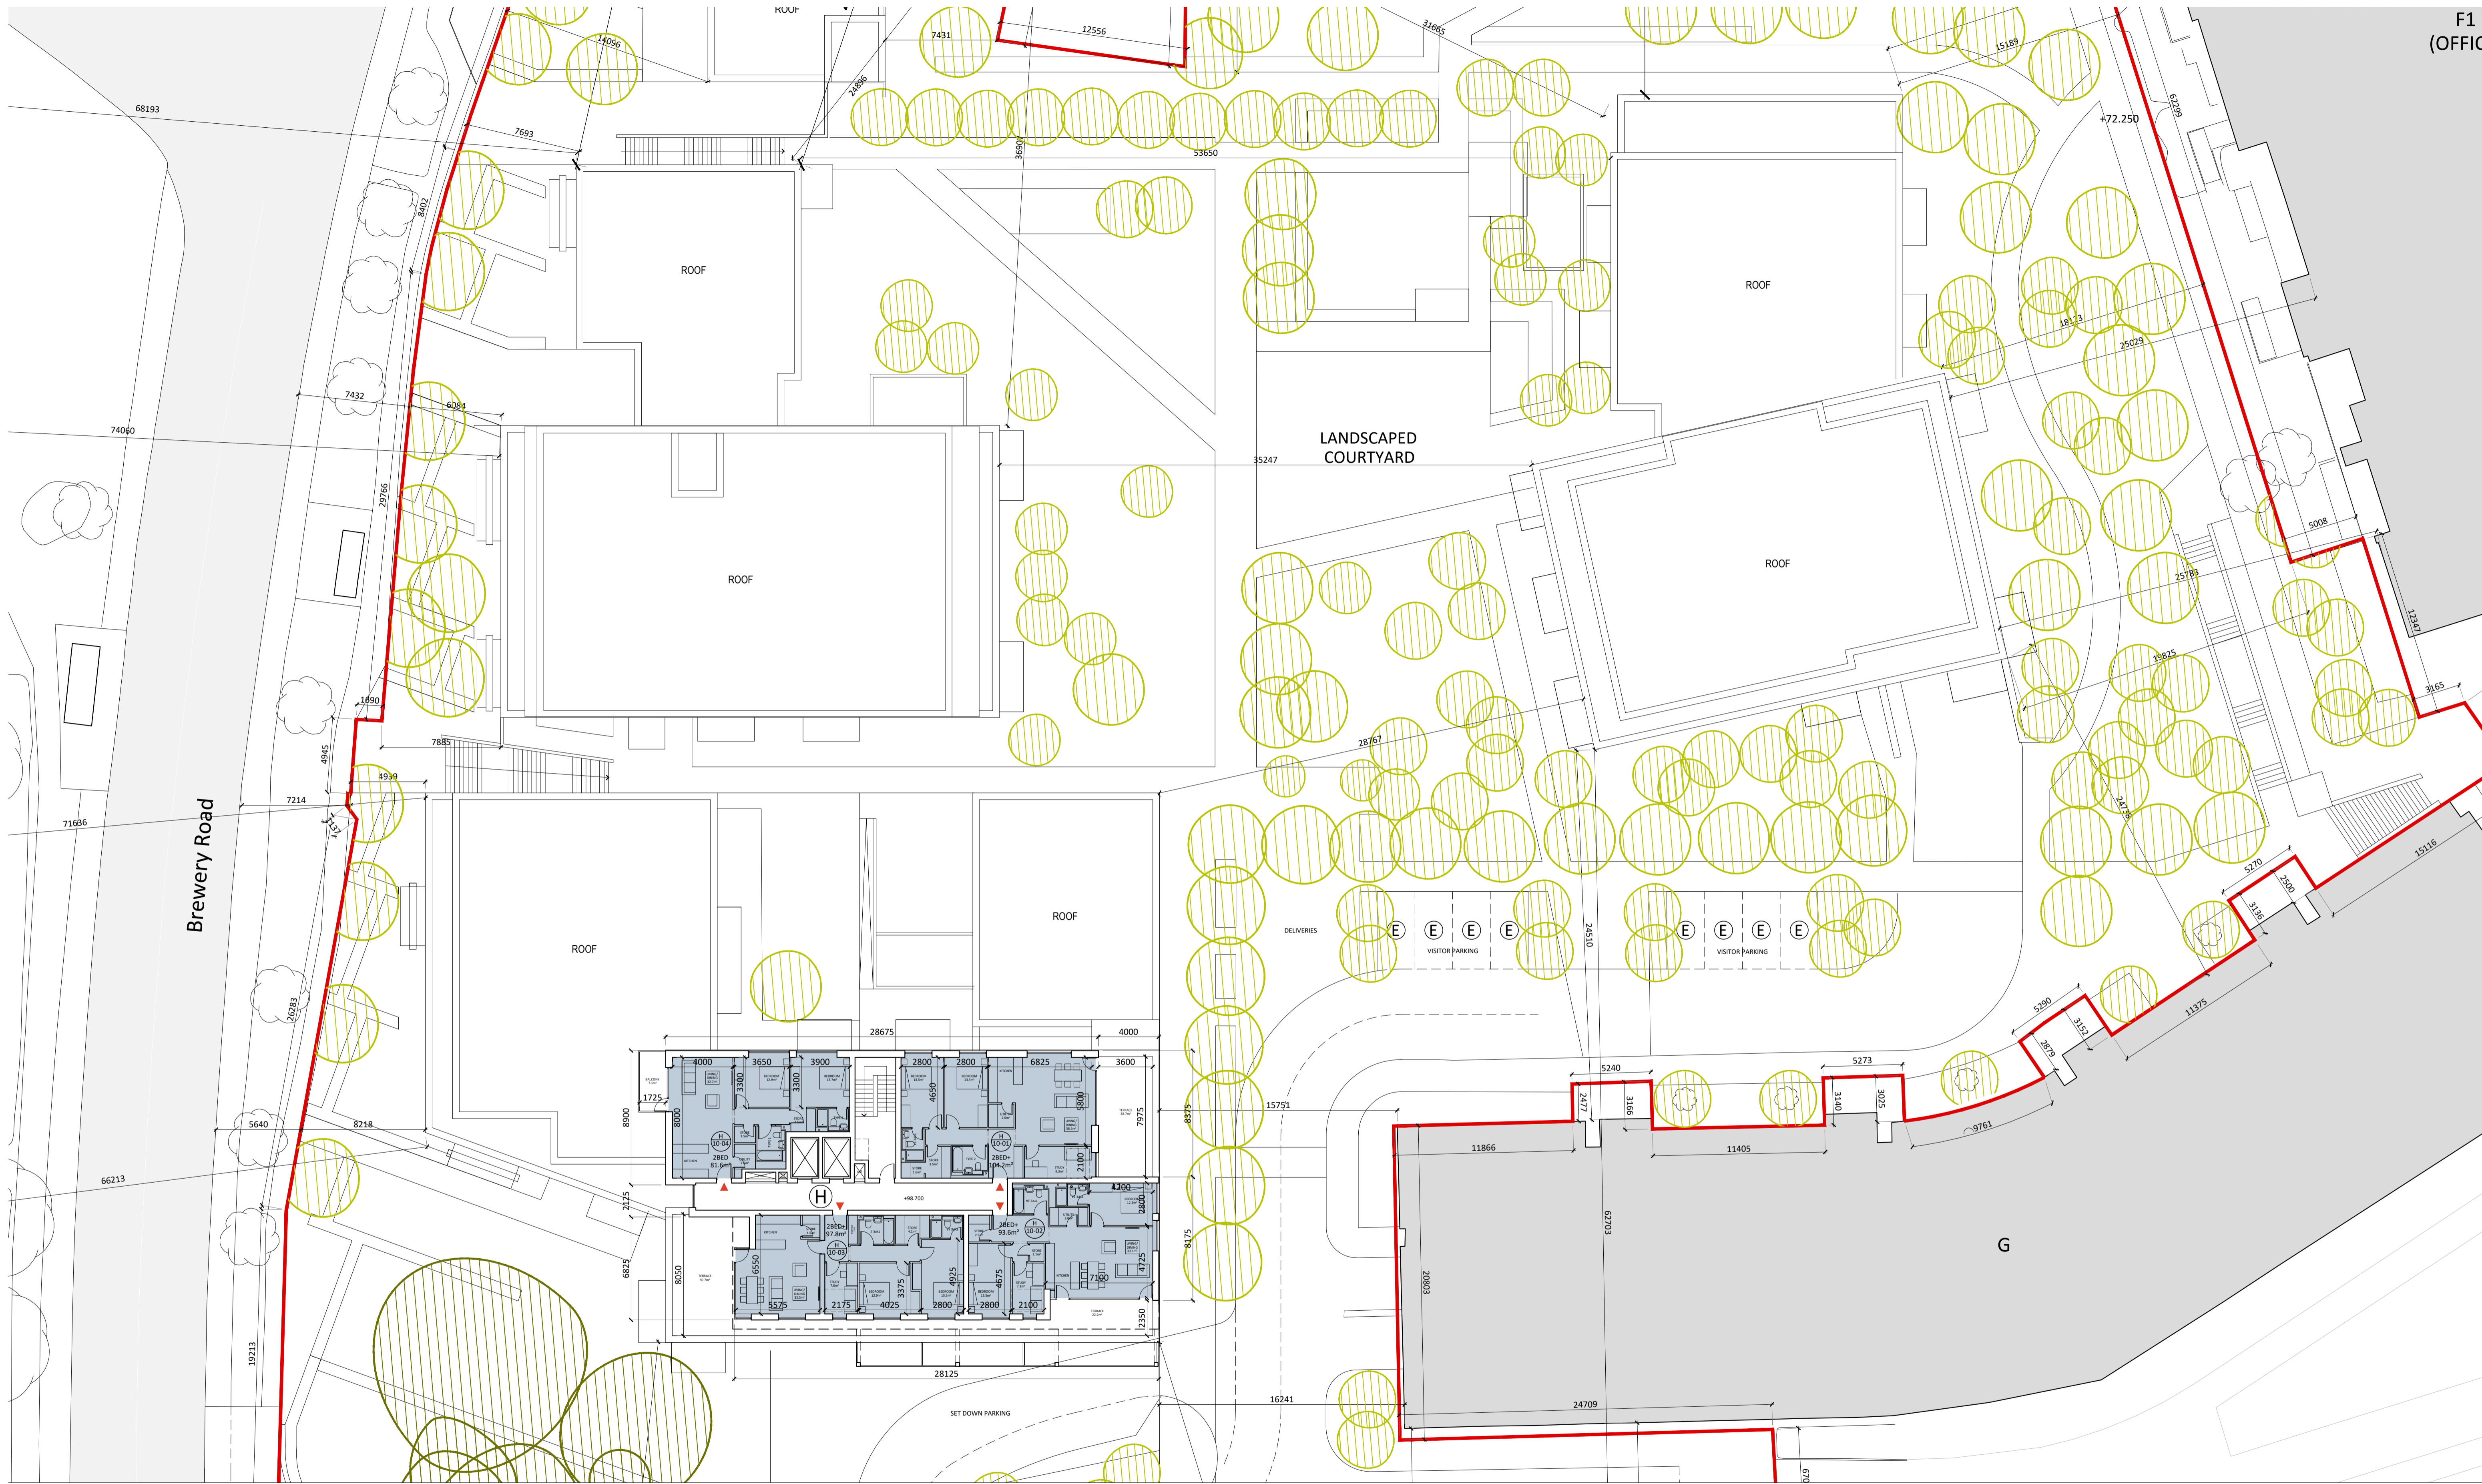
F1
(OFFIC

ROOF

14096
7431
12556
31665
15189
68193
7693
24886
36900
53650
+72.250
62299
8402
ROOF
ROOF
ROOF
18123
25029
7432
6084
74060
LANDSCAPED
COURTYARD
35247
29766
ROOF
ROOF
5008
25783
12347
15875
3165
1690
28767
4945
7885
4939
24758
7214
71636
Brewery Road
3157
15116
5270
2500
3136
ROOF
ROOF
DELIVERIES
E
E
E
E
VISITOR PARKING
24510
E
E
E
E
VISITOR PARKING
26283
28675
4000
5290
3152
11375
2879
4000
3650
3900
2800
2800
6825
3600
5240
5273
1725
3300
3300
4650
5800
7975
8375
15751
2477
3166
3140
3025
9761
8900
8000
10-04
2BED
81.6m²
10-01
2BED+
104.2m²
2100
11866
11405
5640
8218
+98.700
H
4200
2800
66213
2175
2BED+
97.8m²
10-03
2BED+
93.6m²
10-02
6825
8050
6550
3375
4925
4675
7100
4725
8175
5575
2175
4025
2800
2800
2100
2350
62703
G
20803
19213
28125
16241
24709
SET DOWN PARKING
670